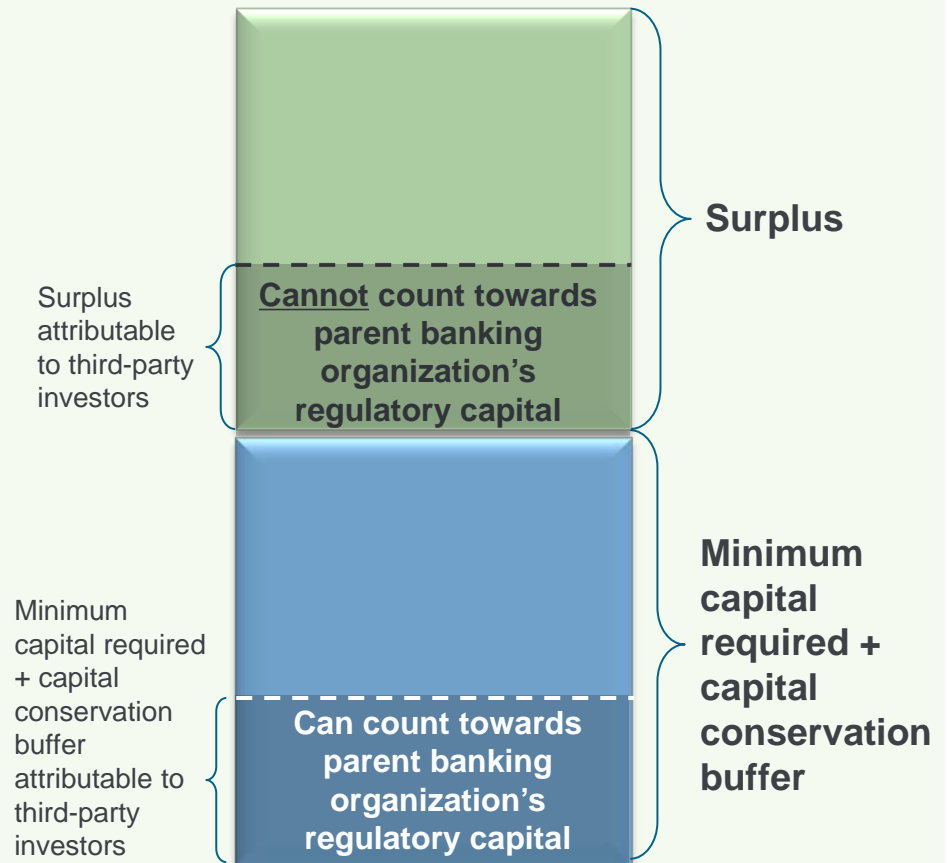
Surplus

Surplus attributable to third-party investors

Cannot count towards parent banking organization’s regulatory capital

Minimum capital required + capital conservation buffer

Minimum capital required + capital conservation buffer attributable to third-party investors

Can count towards parent banking organization’s regulatory capital